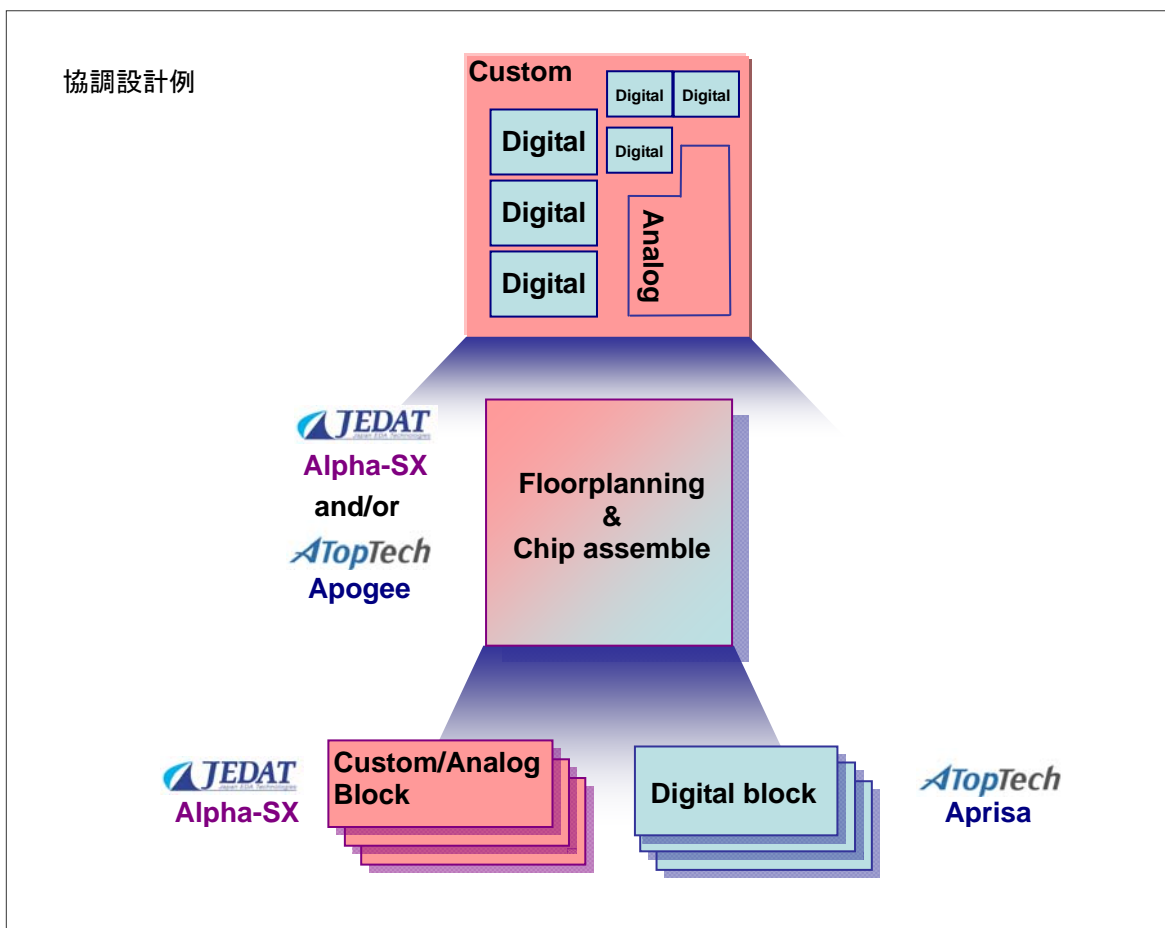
協調設計例

Custom

Digital

Digital

Digital

Digital

Digital

Digital

Analog

JEDAT
Japan EDA Technologies

Alpha-SX

and/or

TopTech

Apogee

Floorplanning
&
Chip assemble

JEDAT
Japan EDA Technologies

Alpha-SX

Custom/Analog Block

Digital block

TopTech

Aprisa